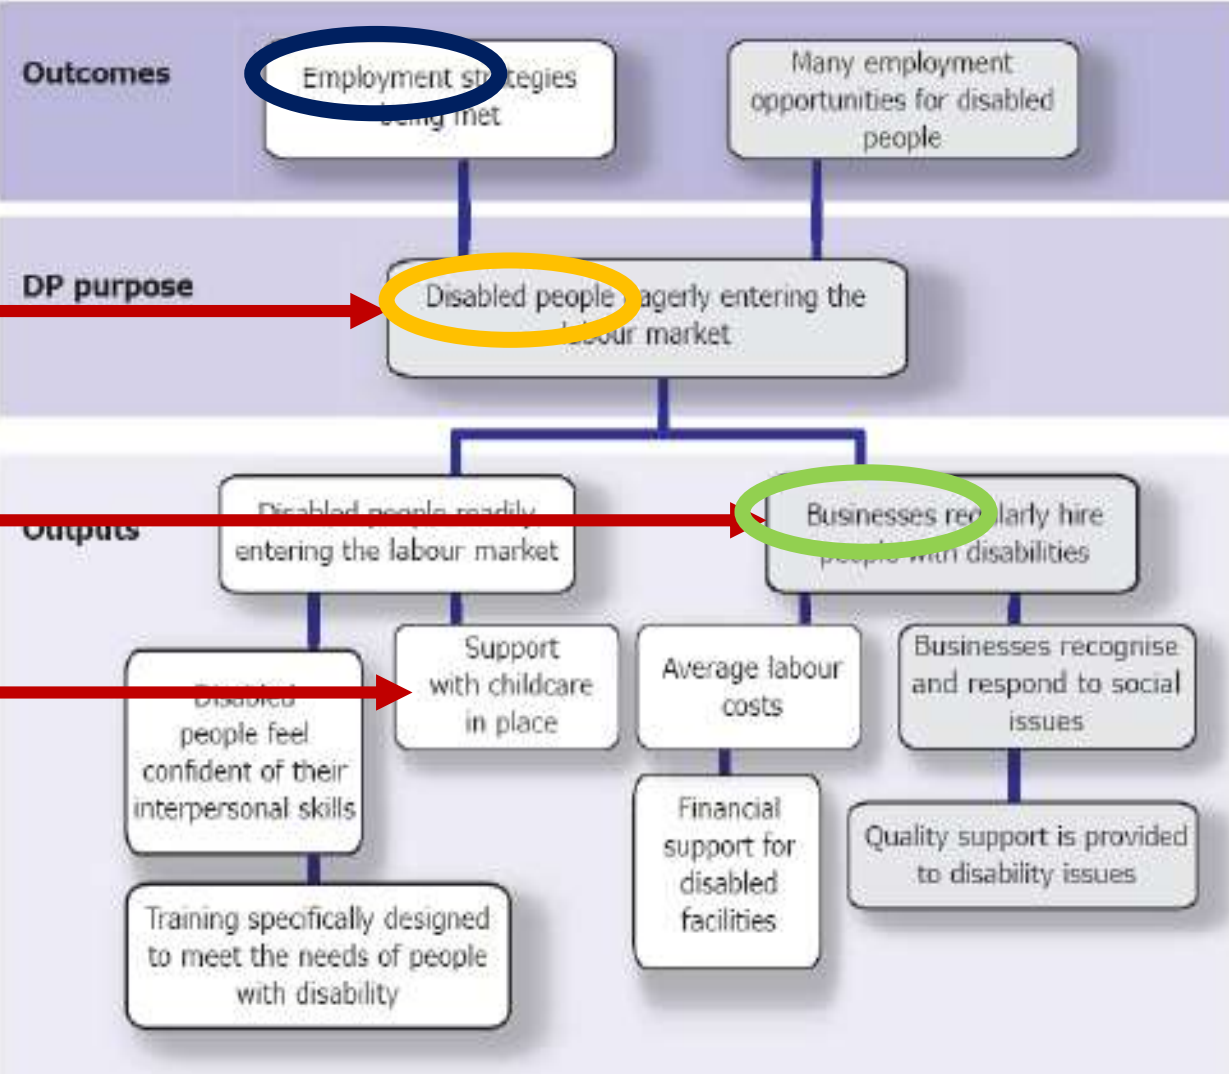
Outcomes

Employment st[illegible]tegies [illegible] met

Many employment opportunities for disabled people

DP purpose

Disabled people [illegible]agerly entering the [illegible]bour market

Outputs

Disabled people readily entering the labour market

Businesses re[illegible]larly hire people with disabilities

Disabled people feel confident of their interpersonal skills

Support with childcare in place

Average labour costs

Businesses recognise and respond to social issues

Training specifically designed to meet the needs of people with disability

Financial support for disabled facilities

Quality support is provided to disability issues